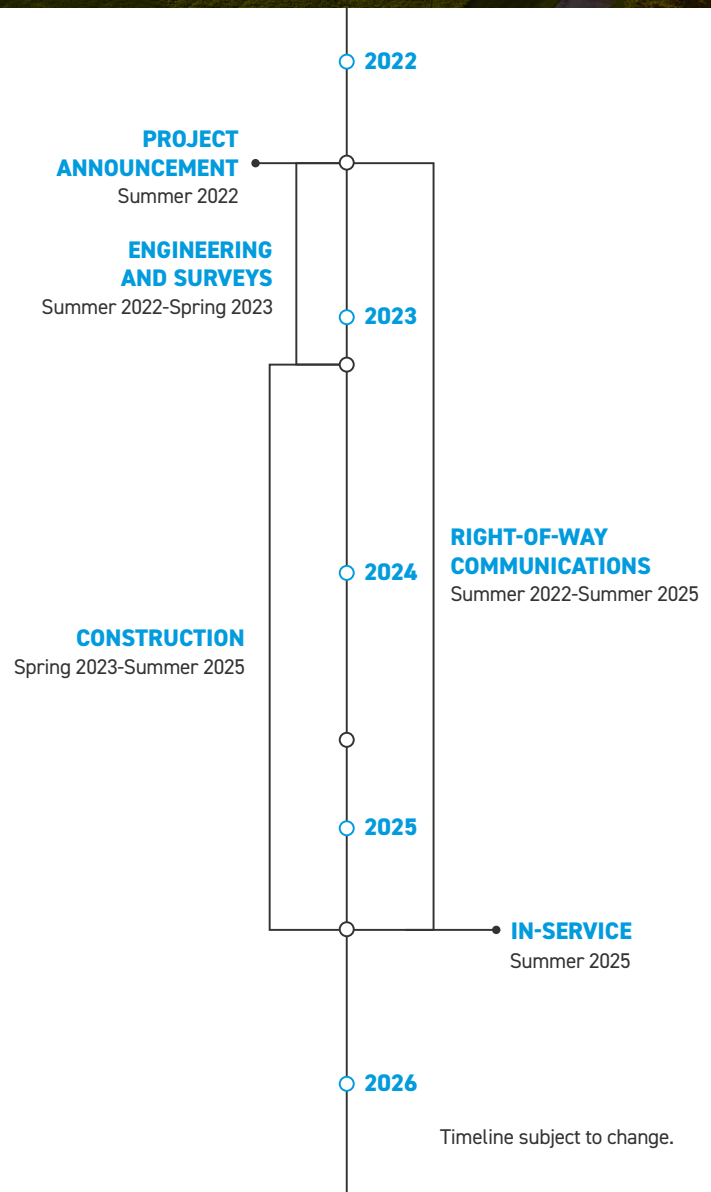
2022

PROJECT ANNOUNCEMENT
Summer 2022

ENGINEERING AND SURVEYS
Summer 2022-Spring 2023

2023

RIGHT-OF-WAY COMMUNICATIONS
Summer 2022-Summer 2025

2024

CONSTRUCTION
Spring 2023-Summer 2025

2025

IN-SERVICE
Summer 2025

2026

Timeline subject to change.